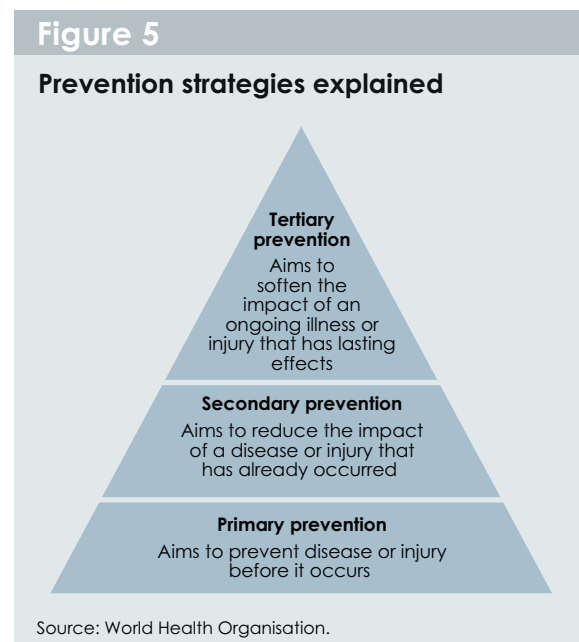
Figure 5

Prevention strategies explained

Tertiary prevention
Aims to soften the impact of an ongoing illness or injury that has lasting effects

Secondary prevention
Aims to reduce the impact of a disease or injury that has already occurred

Primary prevention
Aims to prevent disease or injury before it occurs

Source: World Health Organisation.